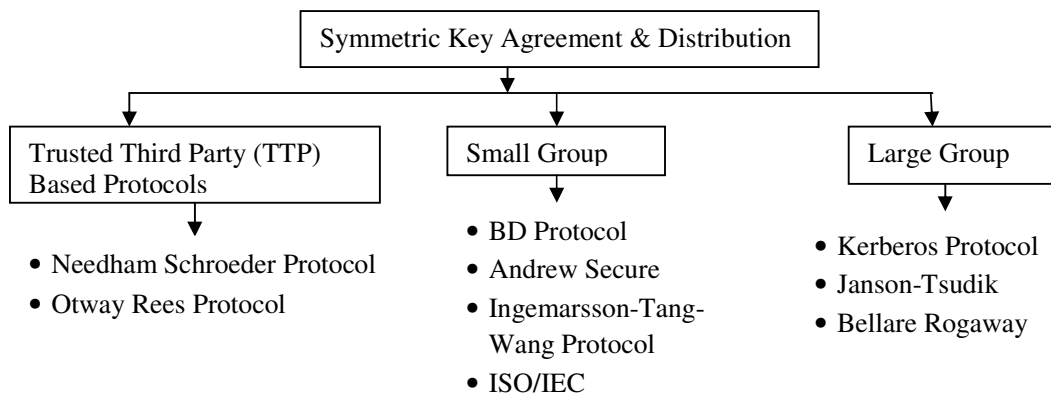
Symmetric Key Agreement & Distribution

Trusted Third Party (TTP) Based Protocols

- Needham Schroeder Protocol
- Otway Rees Protocol

Small Group

- BD Protocol
- Andrew Secure
- Ingemarsson-Tang-Wang Protocol
- ISO/IEC

Large Group

- Kerberos Protocol
- Janson-Tsudik
- Bellare Rogaway